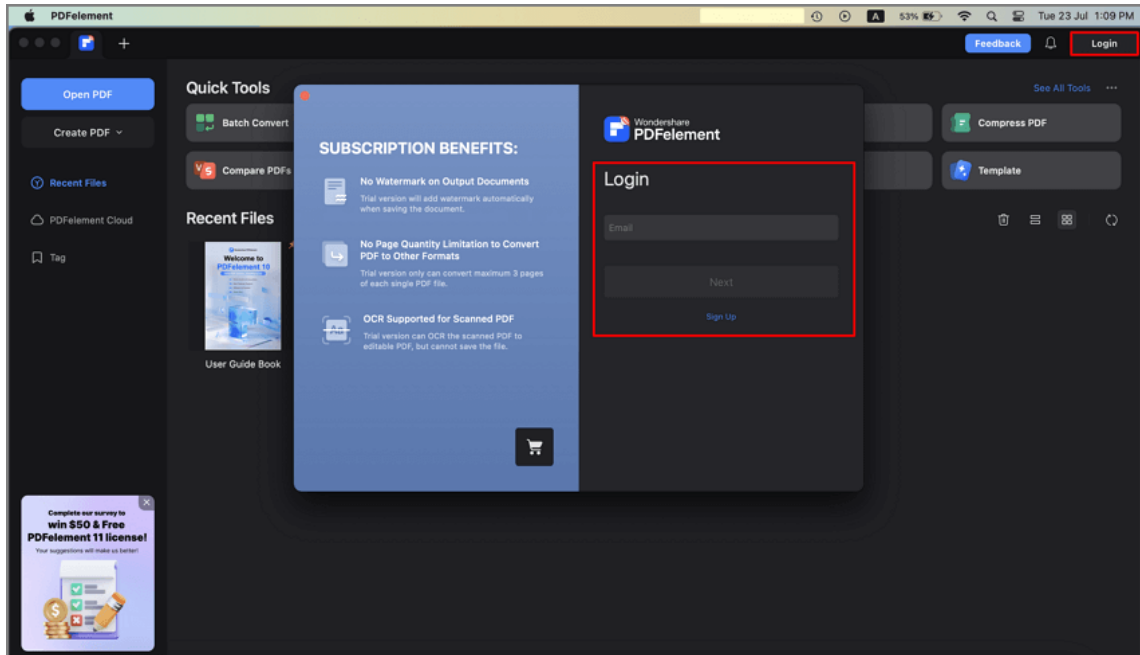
PDFelement

53% Tue 23 Jul 1:09 PM

Feedback Login

Open PDF

Create PDF

Recent Files

PDFelement Cloud

Tag

Quick Tools

See All Tools

Batch Convert

Compare PDFs

Compress PDF

Template

Recent Files

Welcome to PDFelement 10

User Guide Book

SUBSCRIPTION BENEFITS:

No Watermark on Output Documents

Trial version will add watermark automatically when saving the document.

No Page Quantity Limitation to Convert PDF to Other Formats

Trial version only can convert maximum 3 pages of each single PDF file.

OCR Supported for Scanned PDF

Trial version can OCR the scanned PDF to editable PDF, but cannot save the file.

Wondershare PDFelement

Login

Email

Next

Sign Up

Complete our survey to win $50 & Free PDFelement 11 license!

Your suggestions will make us better!